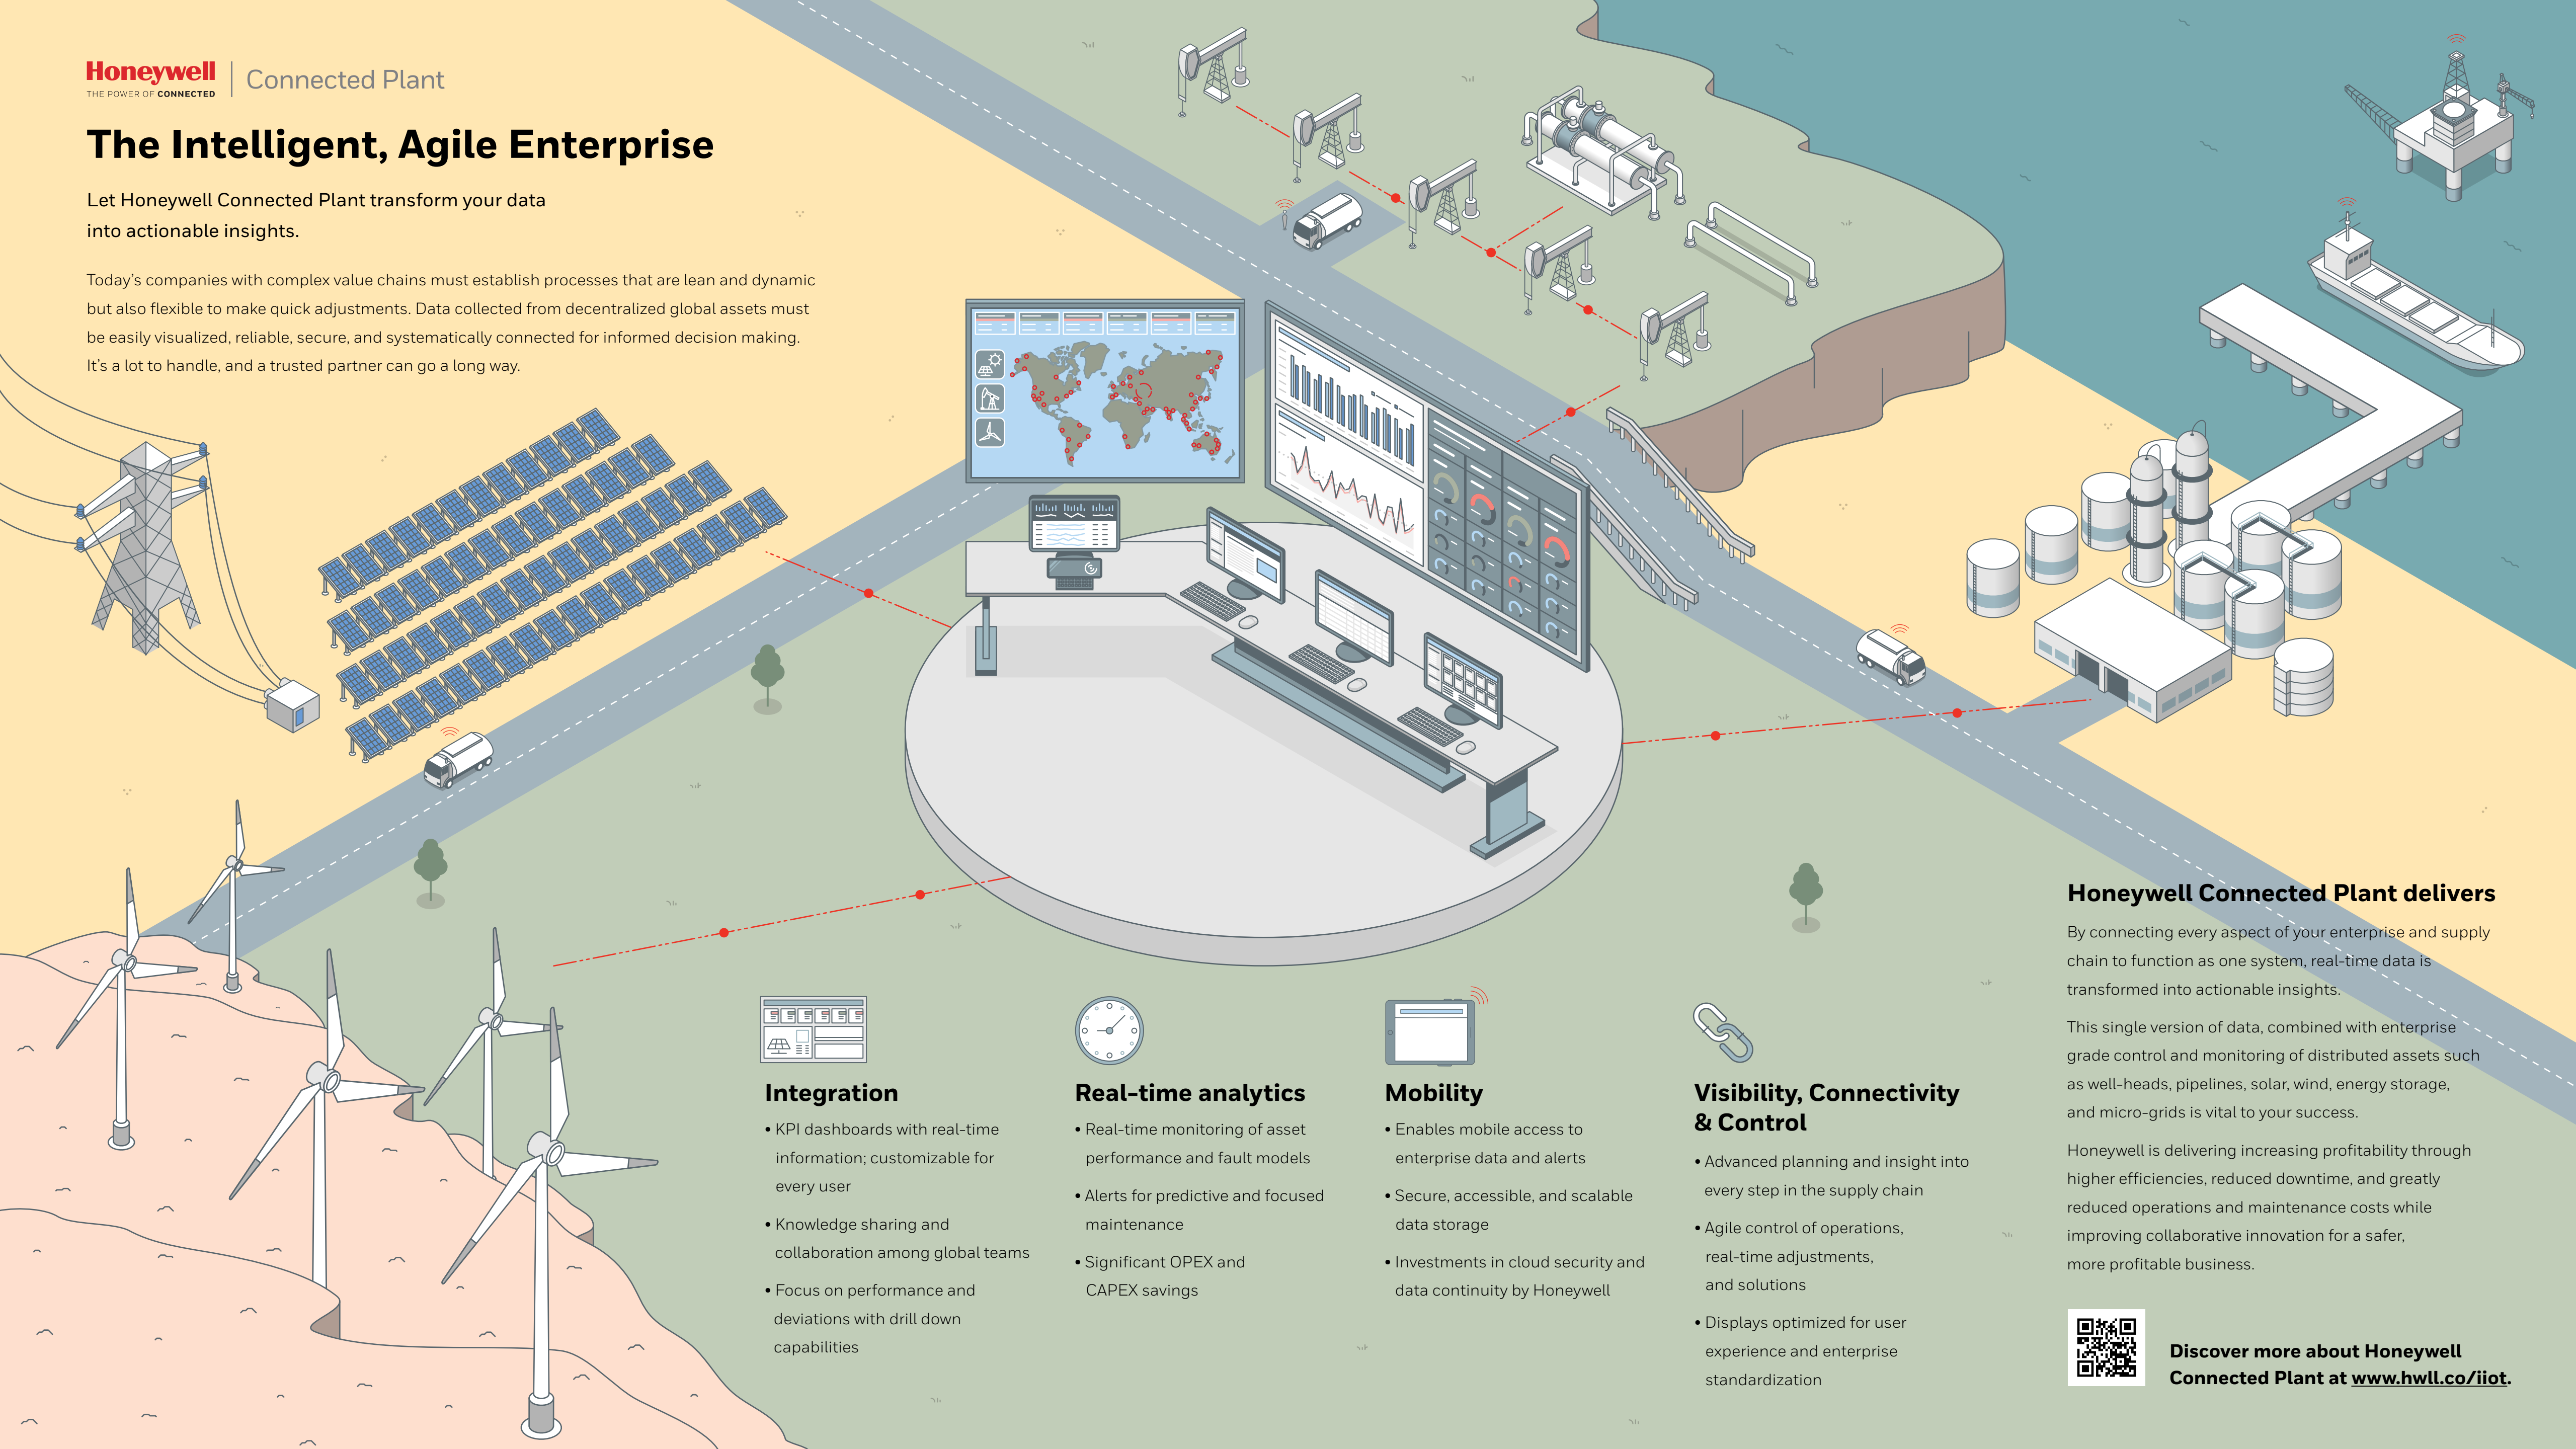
Honeywell
THE POWER OF CONNECTED
Connected Plant

The Intelligent, Agile Enterprise

Let Honeywell Connected Plant transform your data into actionable insights.

Today's companies with complex value chains must establish processes that are lean and dynamic but also flexible to make quick adjustments. Data collected from decentralized global assets must be easily visualized, reliable, secure, and systematically connected for informed decision making. It's a lot to handle, and a trusted partner can go a long way.

Integration
• KPI dashboards with real-time information; customizable for every user
• Knowledge sharing and collaboration among global teams
• Focus on performance and deviations with drill down capabilities

Real-time analytics
• Real-time monitoring of asset performance and fault models
• Alerts for predictive and focused maintenance
• Significant OPEX and CAPEX savings

Mobility
• Enables mobile access to enterprise data and alerts
• Secure, accessible, and scalable data storage
• Investments in cloud security and data continuity by Honeywell

Visibility, Connectivity & Control
• Advanced planning and insight into every step in the supply chain
• Agile control of operations, real-time adjustments, and solutions
• Displays optimized for user experience and enterprise standardization

Honeywell Connected Plant delivers

By connecting every aspect of your enterprise and supply chain to function as one system, real-time data is transformed into actionable insights.

This single version of data, combined with enterprise grade control and monitoring of distributed assets such as well-heads, pipelines, solar, wind, energy storage, and micro-grids is vital to your success.

Honeywell is delivering increasing profitability through higher efficiencies, reduced downtime, and greatly reduced operations and maintenance costs while improving collaborative innovation for a safer, more profitable business.

Discover more about Honeywell Connected Plant at www.hwll.co/iiot.